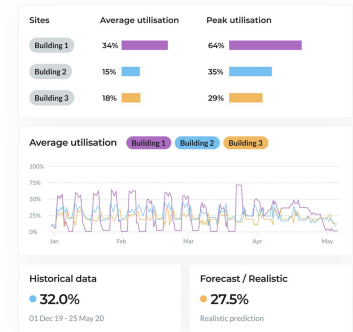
| Sites | Average utilisation | Peak utilisation |
|---|---|---|
| Building 1 | 34% | 64% |
| Building 2 | 15% | 35% |
| Building 3 | 18% | 29% |

Average utilisation Building 1 Building 2 Building 3

100%
75%
50%
25%
0%

Jan Feb Mar Apr May

Historical data
32.0%
01 Dec 19 - 25 May 20

Forecast / Realistic
27.5%
Realistic prediction